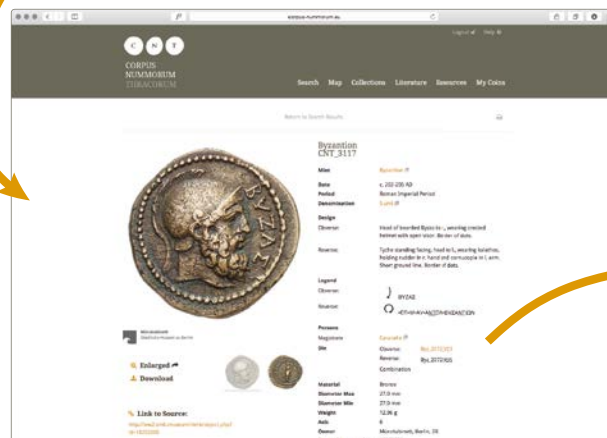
corpus-nummorum.eu

Logout Help

C N T

CORPUS NUMMORUM THRACORUM

Search Map Collections Literature Resources My Coins

Return to Search Results

ΒΥΖΑΣ

Byzantion CNT_3117

| | |
|---|---|
| Mint | Byzantion |
| Date | c. 202-235 AD |
| Period | Roman Imperial Period |
| Denomination | 5 unit |

Design

| | |
|---|---|
| Obverse | Head of bearded Byzas to r., wearing crested helmet with open visor. Border of dots. |
| Reverse | Tyche standing facing, head to l., wearing kalathos, holding rudder in r. hand and cornucopia in l. arm. Short ground line. Border of dots. |

Legend

| | |
|---|---|
| Obverse | ΒΥΖΑΣ |
| Reverse | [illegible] |

Persons

| | |
|---|---|
| Magistrate | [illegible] |
| Die | Obverse: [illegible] |
| | Reverse: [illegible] |
| | Combination |

| | |
|---|---|
| Material | Bronze |
| Diameter Max | 27.0 mm |
| Diameter Min | 27.0 mm |
| Weight | 12.36 g |
| Axis | 6 |
| Owner | Münzkabinett, Berlin, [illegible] |

Münzkabinett Staatliche Museen zu Berlin

Enlarged

Download

Link to Source:

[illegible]